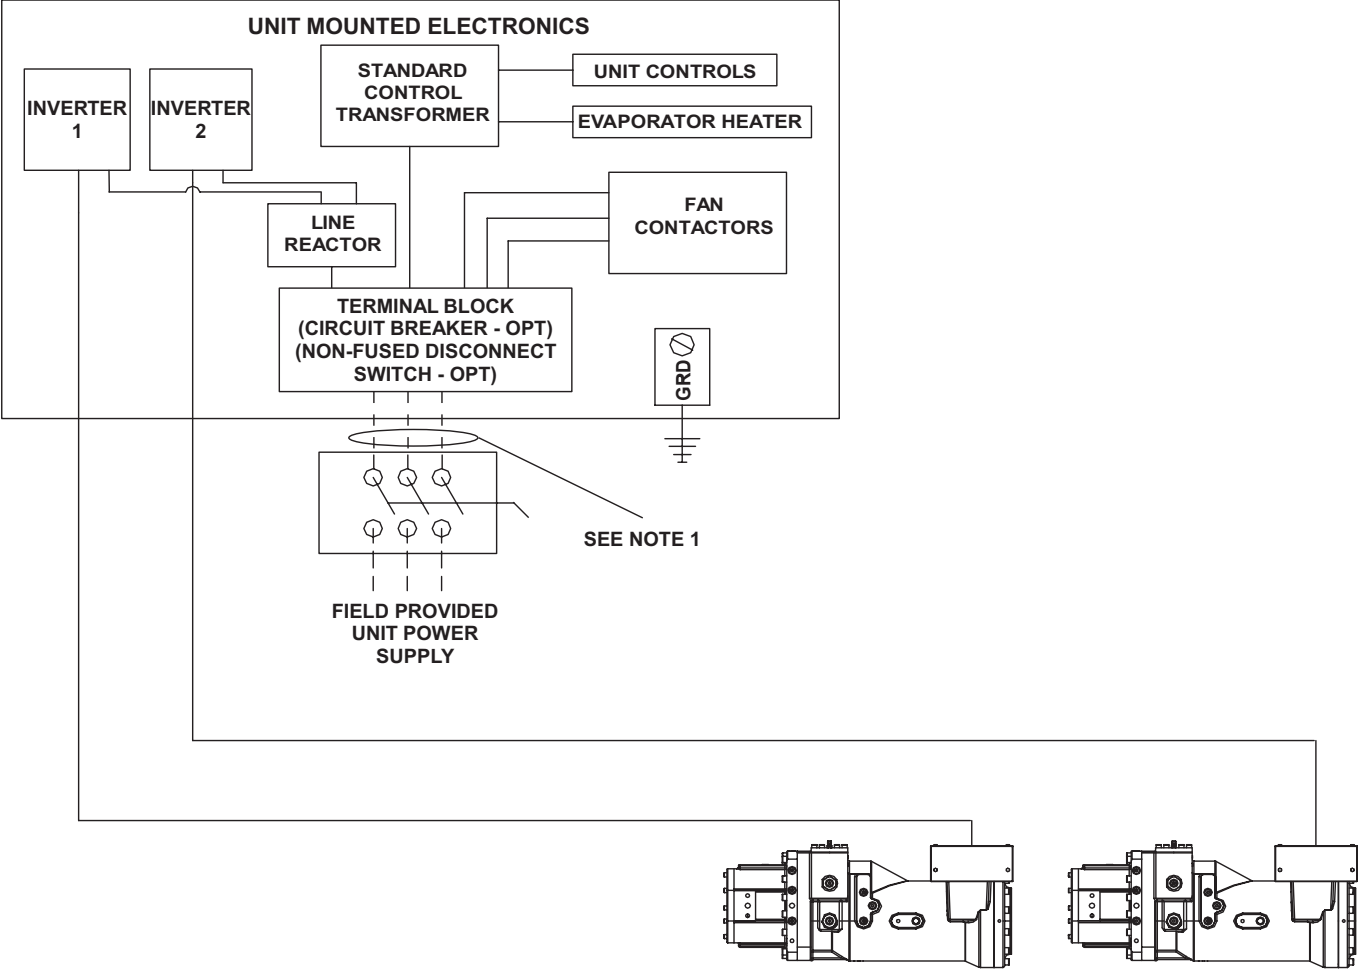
UNIT MOUNTED ELECTRONICS

INVERTER 1

INVERTER 2

STANDARD CONTROL TRANSFORMER

UNIT CONTROLS

EVAPORATOR HEATER

FAN CONTACTORS

LINE REACTOR

TERMINAL BLOCK (CIRCUIT BREAKER - OPT) (NON-FUSED DISCONNECT SWITCH - OPT)

GRD

SEE NOTE 1

FIELD PROVIDED UNIT POWER SUPPLY